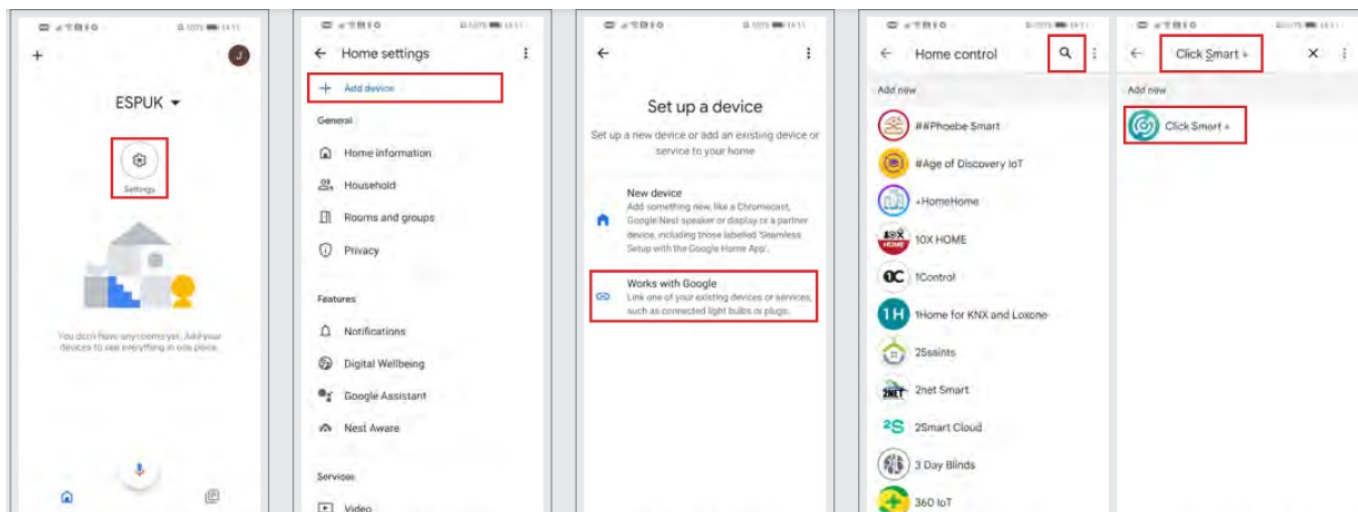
+

J

ESPUK

Settings

You don't have any rooms yet. Add your devices to see everything in one place.

← Home settings

+ Add device

General

Home information

Household

Rooms and groups

Privacy

Features

Notifications

Digital Wellbeing

Google Assistant

Nest Aware

Services

Video

←

Set up a device

Set up a new device or add an existing device or service to your home

New device
Add something new, like a Chromecast, Google Nest speaker or display or a partner device, including those labelled 'Seamless Setup with the Google Home App'.

Works with Google
Link one of your existing devices or services, such as connected light bulbs or plugs.

← Home control

Add new

##Phoebe Smart

#Age of Discovery IoT

+HomeHome

10X HOME

1Control

1Home for KNX and Loxone

25saints

2net Smart

2Smart Cloud

3 Day Blinds

360 IoT

← Click Smart + ×

Add new

Click Smart +